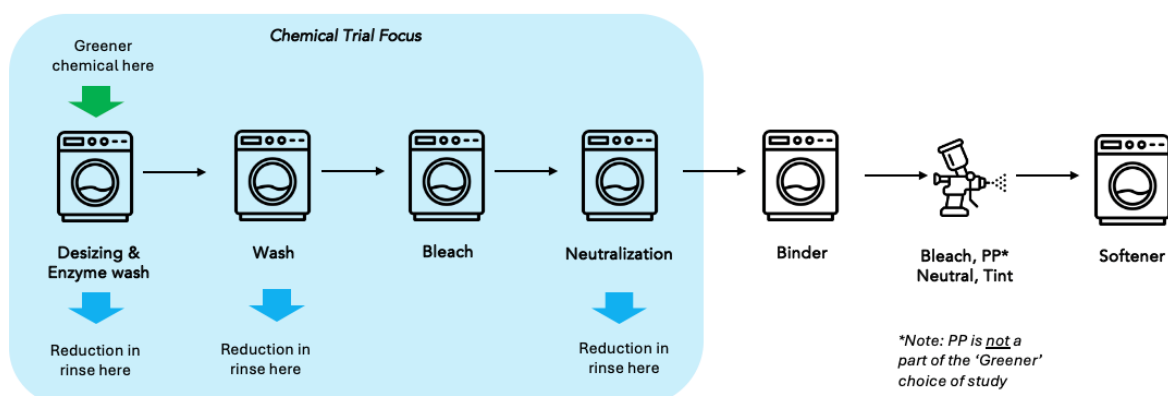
Chemical Trial Focus

Greener chemical here

Desizing & Enzyme wash

Reduction in rinse here

Wash

Reduction in rinse here

Bleach

Neutralization

Reduction in rinse here

Binder

Bleach, PP* Neutral, Tint

Softener

*Note: PP is not a part of the 'Greener' choice of study